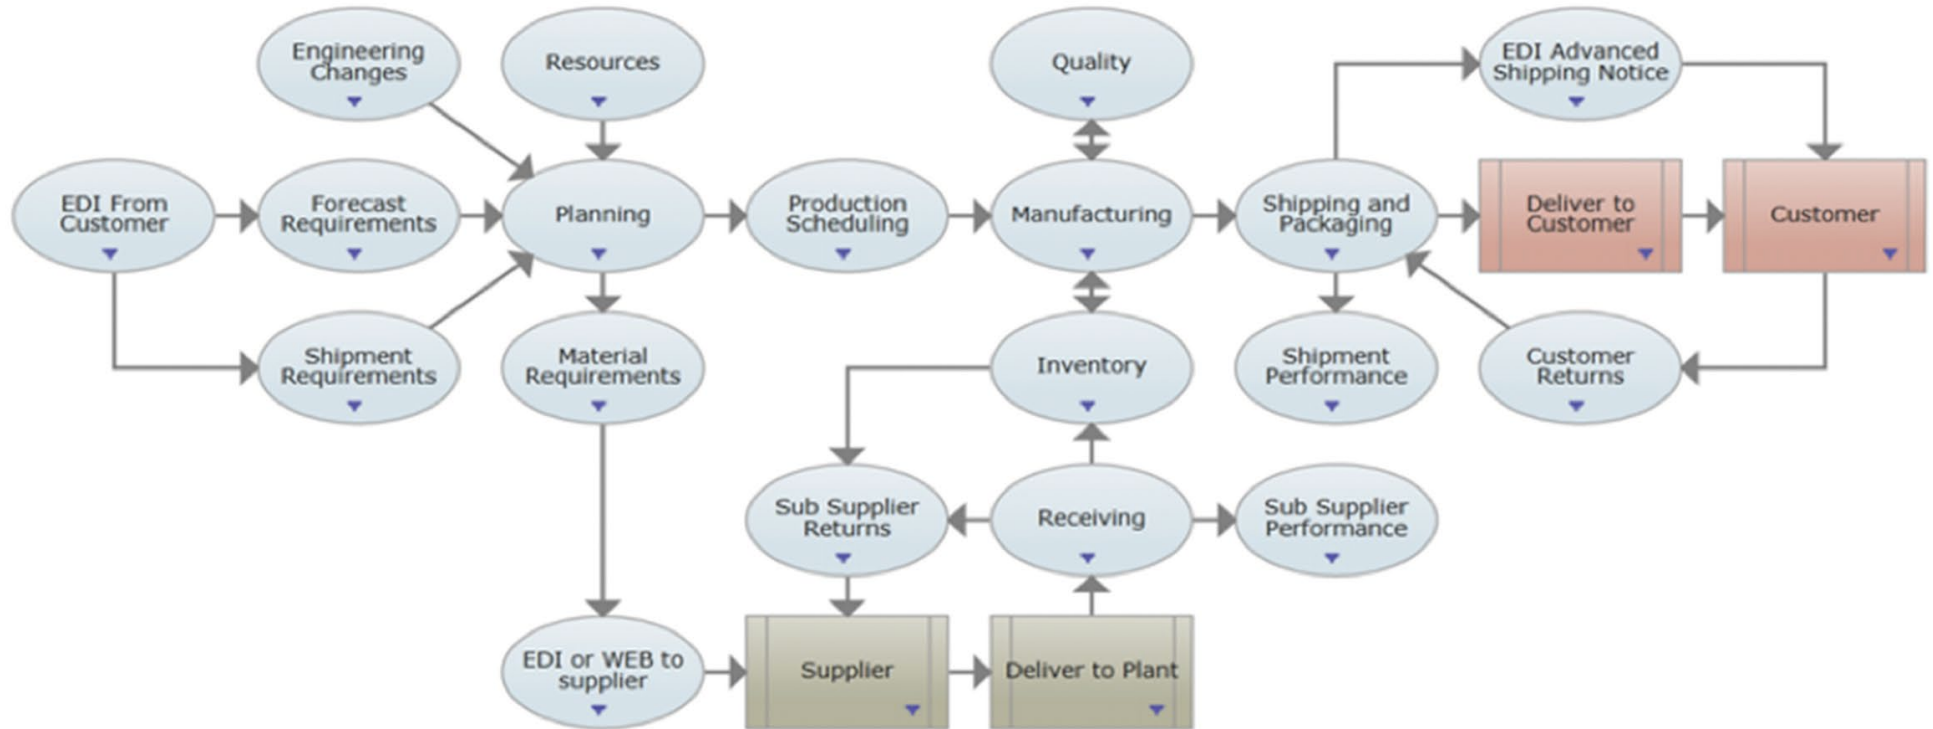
Engineering Changes

Resources

Quality

EDI Advanced Shipping Notice

EDI From Customer

Forecast Requirements

Planning

Production Scheduling

Manufacturing

Shipping and Packaging

Deliver to Customer

Customer

Shipment Requirements

Material Requirements

Inventory

Shipment Performance

Customer Returns

Sub Supplier Returns

Receiving

Sub Supplier Performance

EDI or WEB to supplier

Supplier

Deliver to Plant